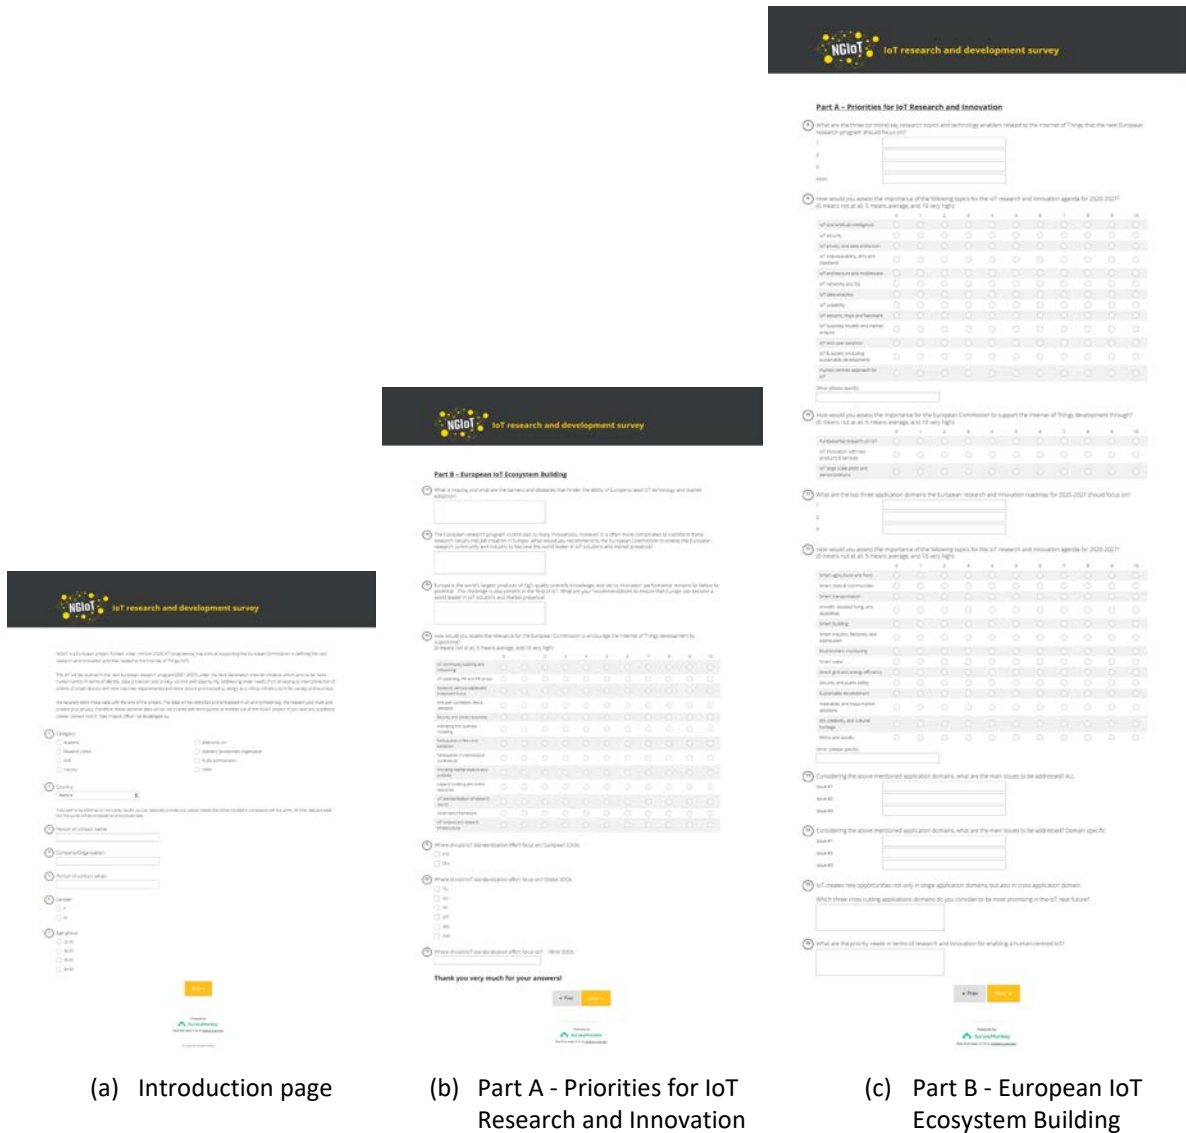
NGIoT IoT research and development survey

Part A - Priorities for IoT Research and Innovation

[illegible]

NGIoT IoT research and development survey

Part B - European IoT Ecosystem Building

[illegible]

Thank you very much for your answers!

NGIoT IoT research and development survey

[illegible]

(a) Introduction page

(b) Part A - Priorities for IoT Research and Innovation

(c) Part B - European IoT Ecosystem Building